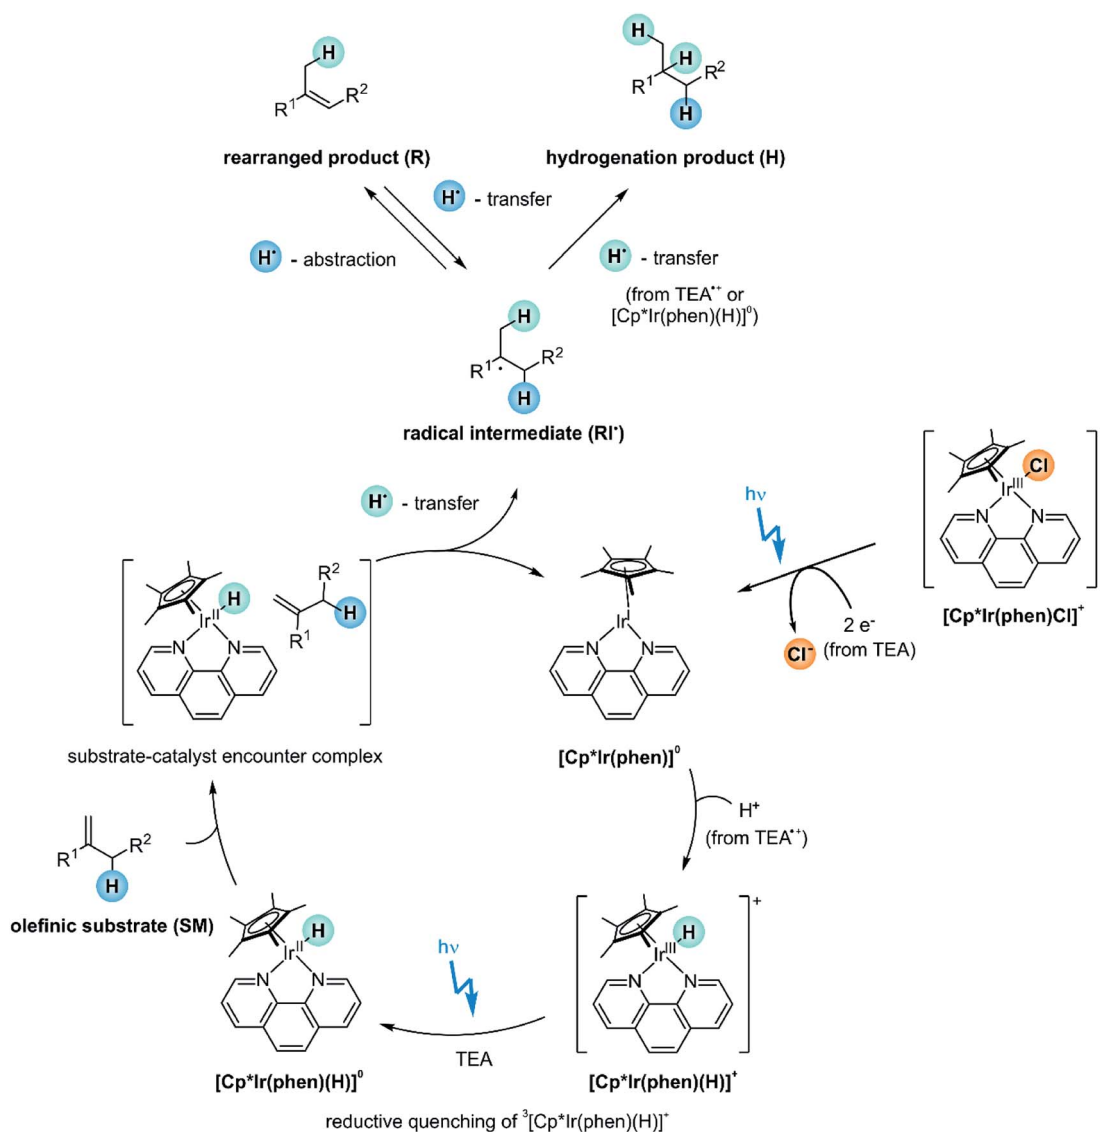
H
$R^1$ $R^2$
rearranged product (R)

H
H
$R^1$ $R^2$
H
hydrogenation product (H)

$H^•$ - transfer

$H^•$ - abstraction

$H^•$ - transfer
(from $TEA^{•+}$ or $[Cp^*Ir(phen)(H)]^0$)

H
$R^1$ $R^2$
H
radical intermediate ($RI^•$)

$H^•$ - transfer

hν

Cl
$Ir^{III}$
N N
$[Cp^*Ir(phen)Cl]^+$

H
$Ir^{II}$
N N
$R^2$
H
$R^1$
substrate-catalyst encounter complex

Ir
N N
$[Cp^*Ir(phen)]^0$

2 $e^-$
$Cl^-$ (from TEA)

$H^+$
(from $TEA^{•+}$)

$R^1$ $R^2$
H
olefinic substrate (SM)

H
$Ir^{II}$
N N
$[Cp^*Ir(phen)(H)]^0$

hν
TEA

H
$Ir^{III}$
N N
+
$[Cp^*Ir(phen)(H)]^+$

reductive quenching of $^3[Cp^*Ir(phen)(H)]^+$